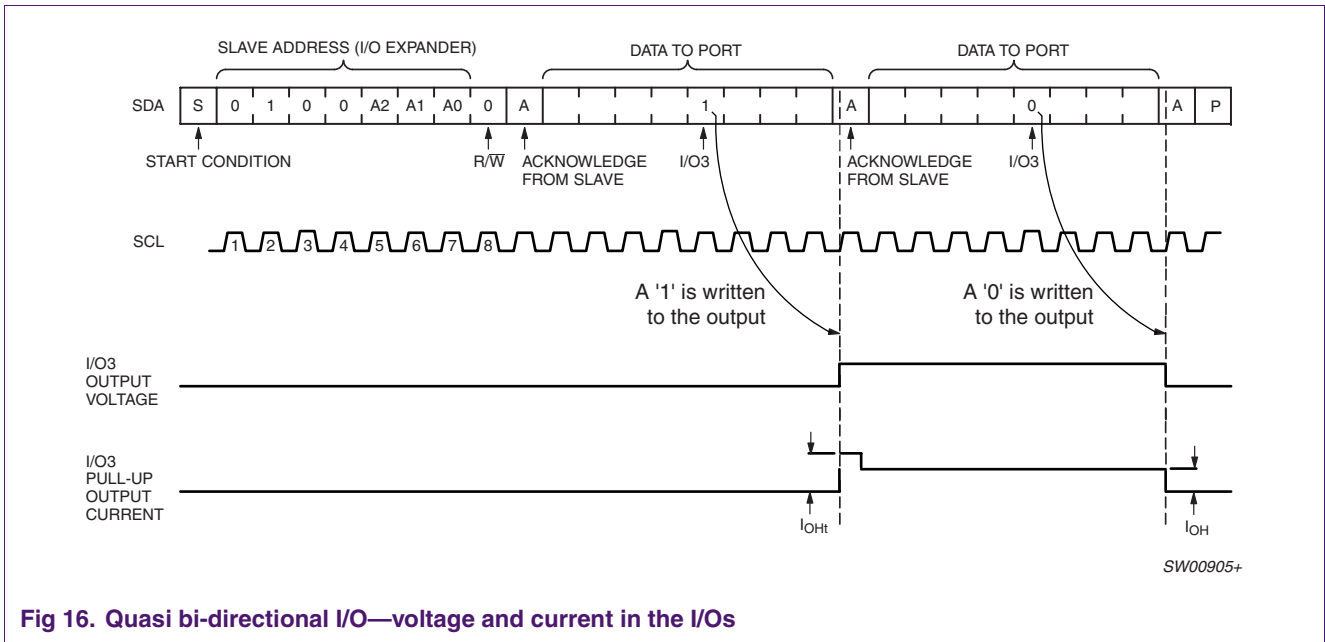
SLAVE ADDRESS (I/O EXPANDER)

DATA TO PORT

DATA TO PORT

SDA S 0 1 0 0 A2 A1 A0 0 A 1 A 0 A P

START CONDITION

$R/\overline{W}$

ACKNOWLEDGE FROM SLAVE

I/O3

ACKNOWLEDGE FROM SLAVE

I/O3

SCL 1 2 3 4 5 6 7 8

A '1' is written to the output

A '0' is written to the output

I/O3 OUTPUT VOLTAGE

I/O3 PULL-UP OUTPUT CURRENT

$I_{OHt}$

$I_{OH}$

SW00905+

Fig 16. Quasi bi-directional I/O—voltage and current in the I/Os